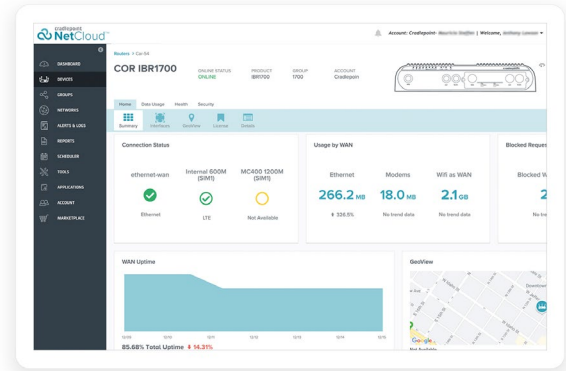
cradlepoint NetCloud™

Account: Cradlepoint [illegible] | Welcome, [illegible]

DASHBOARD
DEVICES
GROUPS
NETWORKS
ALERTS & LOGS
REPORTS
SCHEDULER
TOOLS
APPLICATIONS
ACCOUNT
MARKETPLACE

Routers > Cor-54

COR IBR1700

ONLINE STATUS
ONLINE

PRODUCT
IBR1700

GROUP
1700

ACCOUNT
Cradlepoint

Home Data Usage Health Security

Summary Interfaces GeoView Located Details

Connection Status

ethernet-wan
Ethernet

Internal 600M (SIM1)
LTE

MC400 1200M (SIM1)
Not Available

Usage by WAN

Ethernet
266.2 MB
↑ 326.5%

Modems
18.0 MB
No trend data

Wifi as WAN
2.1 GB
No trend data

Blocked Reques

Blocked W
2
No tr

WAN Uptime

85.68% Total Uptime ↓ 14.31%

GeoView

Downtown

Google
Not Available